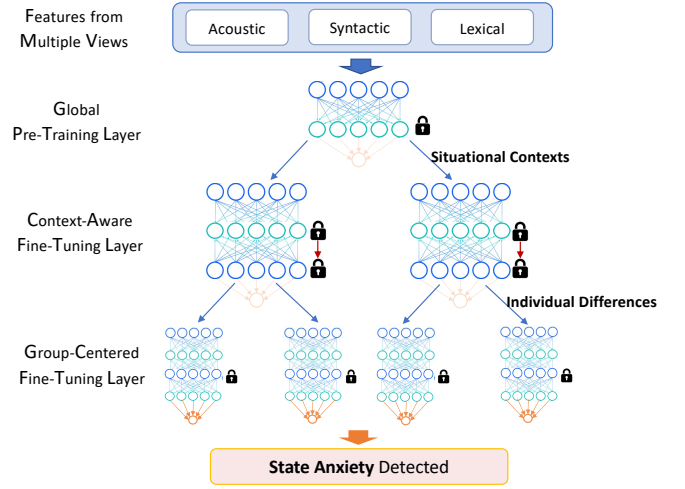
Features from Multiple Views

Acoustic

Syntactic

Lexical

Global Pre-Training Layer

Situational Contexts

Context-Aware Fine-Tuning Layer

Individual Differences

Group-Centered Fine-Tuning Layer

State Anxiety Detected